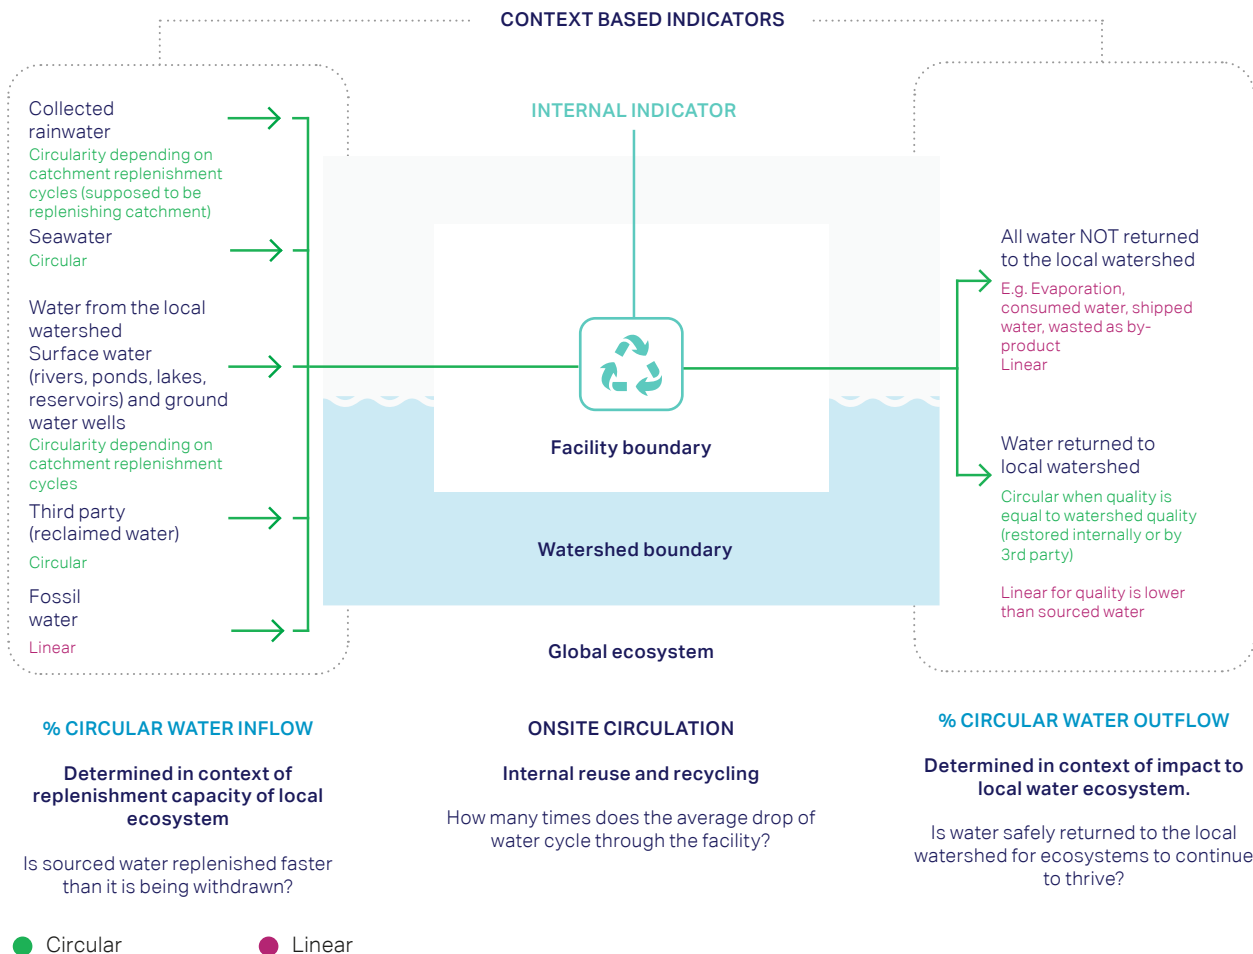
CONTEXT BASED INDICATORS

INTERNAL INDICATOR

Collected rainwater
Circularity depending on catchment replenishment cycles (supposed to be replenishing catchment)

Seawater
Circular

Water from the local watershed
Surface water (rivers, ponds, lakes, reservoirs) and ground water wells
Circularity depending on catchment replenishment cycles

Third party (reclaimed water)
Circular

Fossil water
Linear

Facility boundary

Watershed boundary

Global ecosystem

All water NOT returned to the local watershed
E.g. Evaporation, consumed water, shipped water, wasted as by-product
Linear

Water returned to local watershed
Circular when quality is equal to watershed quality (restored internally or by 3rd party)

Linear for quality is lower than sourced water

% CIRCULAR WATER INFLOW

Determined in context of replenishment capacity of local ecosystem

Is sourced water replenished faster than it is being withdrawn?

ONSITE CIRCULATION

Internal reuse and recycling

How many times does the average drop of water cycle through the facility?

% CIRCULAR WATER OUTFLOW

Determined in context of impact to local water ecosystem.

Is water safely returned to the local watershed for ecosystems to continue to thrive?

Circular

Linear